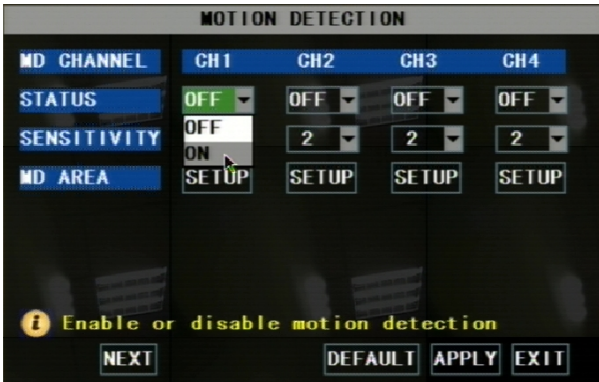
MOTION DETECTION

| MD CHANNEL | CH1 | CH2 | CH3 | CH4 |
|---|---|---|---|---|
| STATUS | OFF | OFF | OFF | OFF |
| SENSITIVITY | | 2 | 2 | 2 |
| MD AREA | SETUP | SETUP | SETUP | SETUP |

OFF
ON

i Enable or disable motion detection

NEXT DEFAULT APPLY EXIT